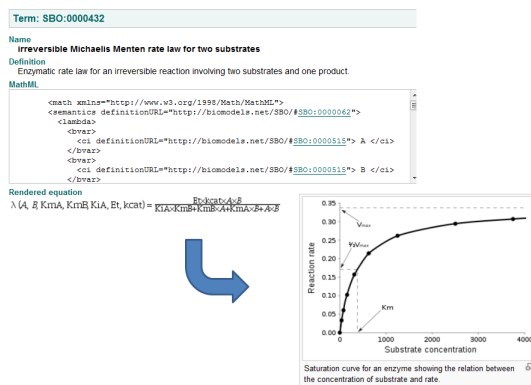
Term: SBO:0000432

Name
irreversible Michaelis Menten rate law for two substrates

Definition
Enzymatic rate law for an irreversible reaction involving two substrates and one product.

MathML

<math xmlns="http://www.w3.org/1998/Math/MathML">
<semantics definitionURL="http://biomodels.net/SBO/#SBO:0000062">
<lambda>
<bvar>
<ci definitionURL="http://biomodels.net/SBO/#SBO:0000515"> A </ci>
</bvar>
<bvar>
<ci definitionURL="http://biomodels.net/SBO/#SBO:0000515"> B </ci>
</bvar>

Rendered equation

$\lambda(A, B, KmA, KmB, KiA, Et, kcat) = \frac{Et \times kcat \times A \times B}{KiA \times KmB + KmB \times A + KmA \times B + A \times B}$

0.35
$V_{max}$
0.30
$\frac{1}{2}V_{max}$
0.25
0.20
Reaction rate
0.15
0.10
Km
0.05
0.00
0
1000
2000
3000
4000
Substrate concentration

Saturation curve for an enzyme showing the relation between the concentration of substrate and rate.